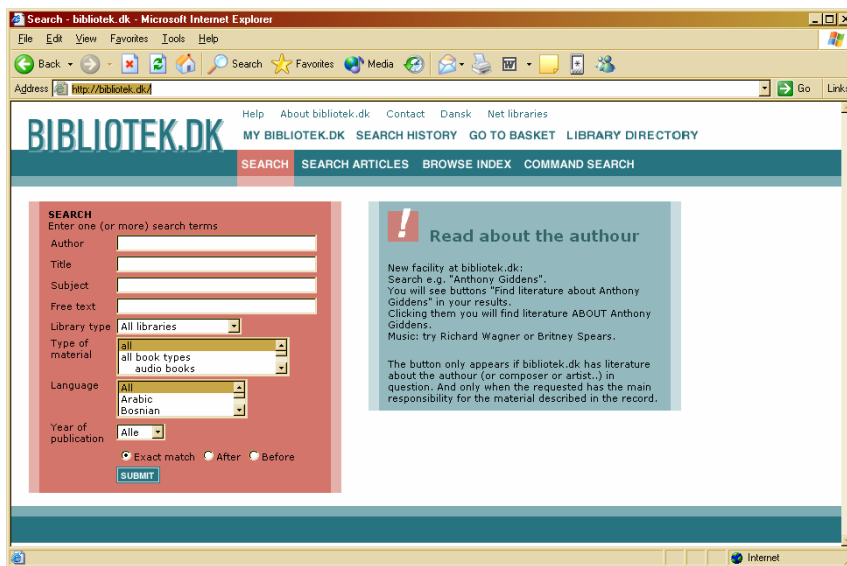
Search - bibliotek.dk - Microsoft Internet Explorer

File Edit View Favorites Tools Help

Back Search Favorites Media

Address http://bibliotek.dk/ Go Links

BIBLIOTEK.DK

Help About bibliotek.dk Contact Dansk Net libraries

MY BIBLIOTEK.DK SEARCH HISTORY GO TO BASKET LIBRARY DIRECTORY

SEARCH SEARCH ARTICLES BROWSE INDEX COMMAND SEARCH

SEARCH
Enter one (or more) search terms

Author

Title

Subject

Free text

Library type All libraries

Type of material
all
all book types
audio books

Language
All
Arabic
Bosnian

Year of publication Alle

Exact match After Before

SUBMIT

!

Read about the authour

New facility at bibliotek.dk:
Search e.g. "Anthony Giddens".
You will see buttons "Find literature about Anthony Giddens" in your results.
Clicking them you will find literature ABOUT Anthony Giddens.
Music: try Richard Wagner or Britney Spears.

The button only appears if bibliotek.dk has literature about the authour (or composer or artist..) in question. And only when the requested has the main responsibility for the material described in the record.

Internet